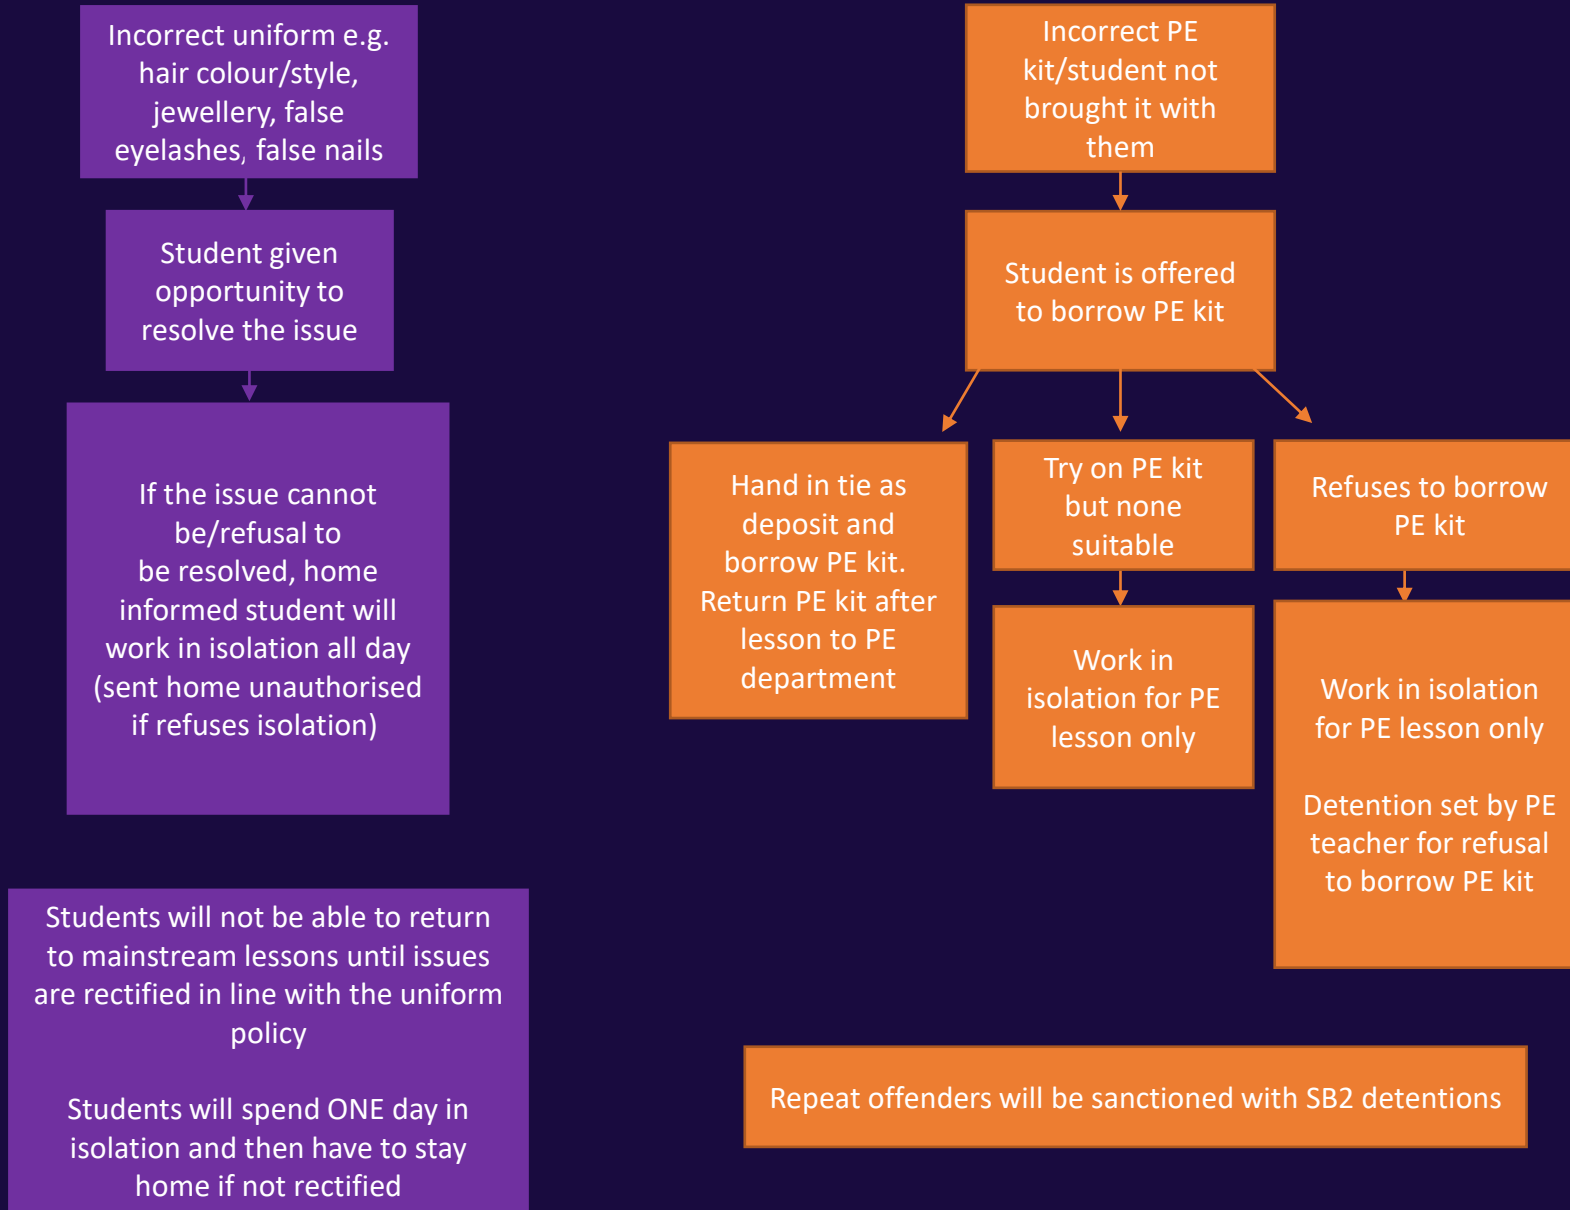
Incorrect uniform e.g. hair colour/style, jewellery, false eyelashes, false nails

Student given opportunity to resolve the issue

If the issue cannot be/refusal to be resolved, home informed student will work in isolation all day (sent home unauthorised if refuses isolation)

Students will not be able to return to mainstream lessons until issues are rectified in line with the uniform policy

Students will spend ONE day in isolation and then have to stay home if not rectified

Incorrect PE kit/student not brought it with them

Student is offered to borrow PE kit

Hand in tie as deposit and borrow PE kit. Return PE kit after lesson to PE department

Try on PE kit but none suitable

Work in isolation for PE lesson only

Refuses to borrow PE kit

Work in isolation for PE lesson only

Detention set by PE teacher for refusal to borrow PE kit

Repeat offenders will be sanctioned with SB2 detentions